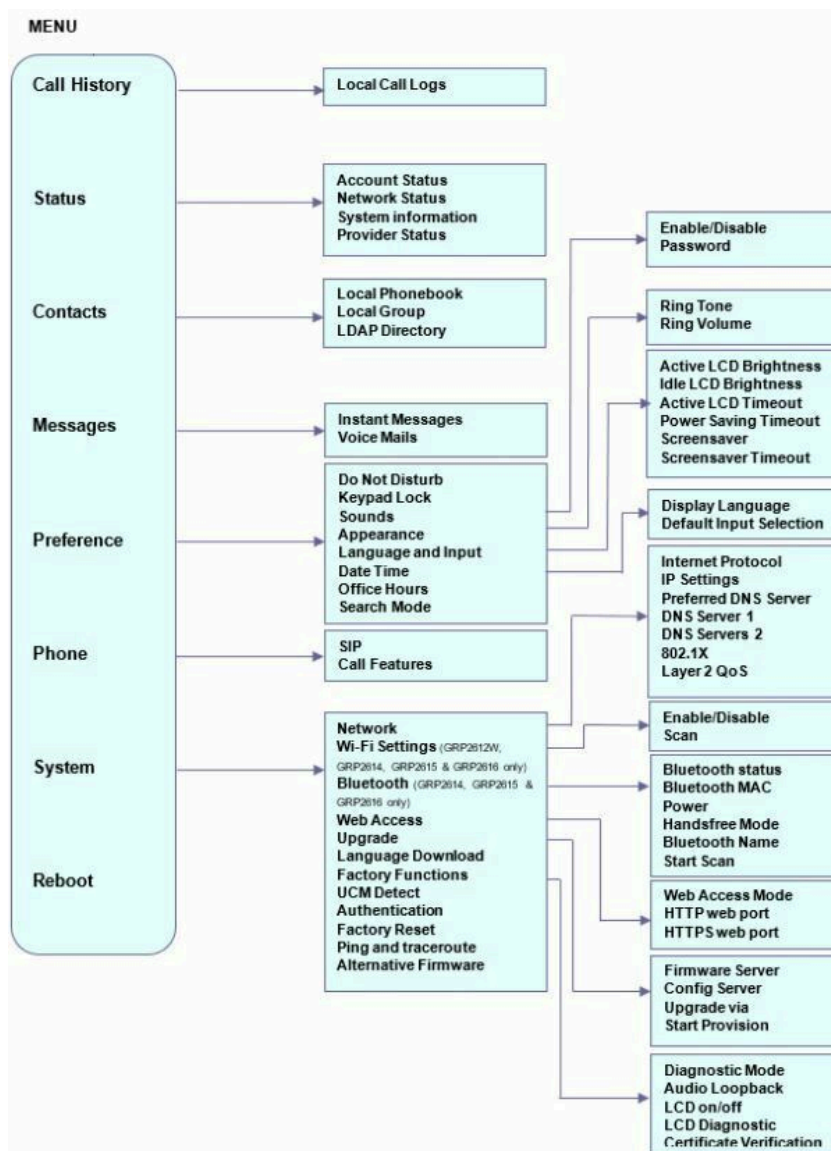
MENU

Call History

Status

Contacts

Messages

Preference

Phone

System

Reboot

Local Call Logs

Account Status
Network Status
System information
Provider Status

Local Phonebook
Local Group
LDAP Directory

Instant Messages
Voice Mails

Do Not Disturb
Keypad Lock
Sounds
Appearance
Language and Input
Date Time
Office Hours
Search Mode

SIP
Call Features

Network
Wi-Fi Settings (GRP2612W, GRP2614, GRP2615 & GRP2616 only)
Bluetooth (GRP2614, GRP2615 & GRP2616 only)
Web Access
Upgrade
Language Download
Factory Functions
UCM Detect
Authentication
Factory Reset
Ping and traceroute
Alternative Firmware

Enable/Disable
Password

Ring Tone
Ring Volume

Active LCD Brightness
Idle LCD Brightness
Active LCD Timeout
Power Saving Timeout
Screensaver
Screensaver Timeout

Display Language
Default Input Selection

Internet Protocol
IP Settings
Preferred DNS Server
DNS Server 1
DNS Servers 2
802.1X
Layer 2 QoS

Enable/Disable
Scan

Bluetooth status
Bluetooth MAC
Power
Handsfree Mode
Bluetooth Name
Start Scan

Web Access Mode
HTTP web port
HTTPS web port

Firmware Server
Config Server
Upgrade via
Start Provision

Diagnostic Mode
Audio Loopback
LCD on/off
LCD Diagnostic
Certificate Verification